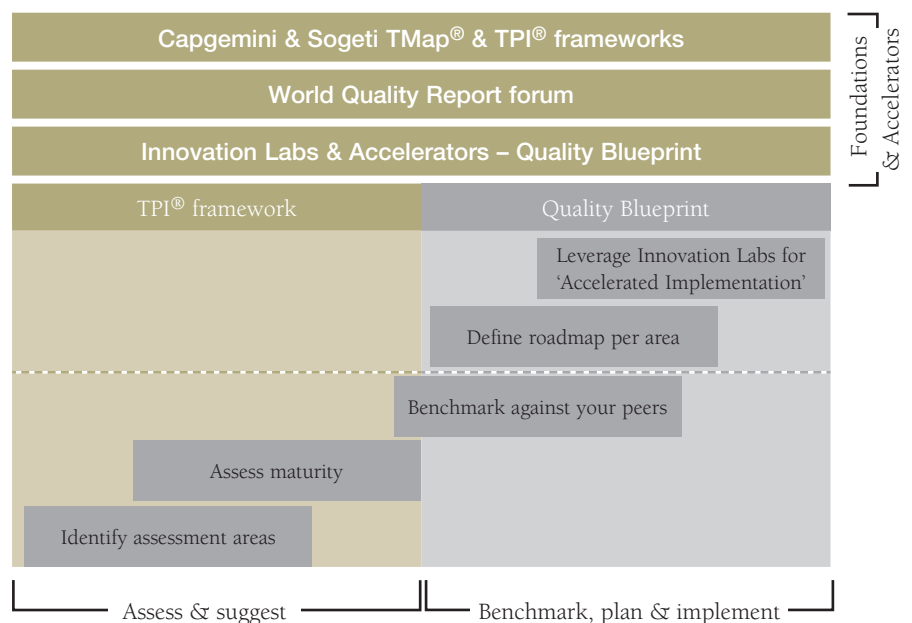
Capgemini & Sogeti TMap® & TPI® frameworks

World Quality Report forum

Innovation Labs & Accelerators – Quality Blueprint

Foundations & Accelerators

TPI® framework

Quality Blueprint

Leverage Innovation Labs for 'Accelerated Implementation'

Define roadmap per area

Benchmark against your peers

Assess maturity

Identify assessment areas

Assess & suggest

Benchmark, plan & implement